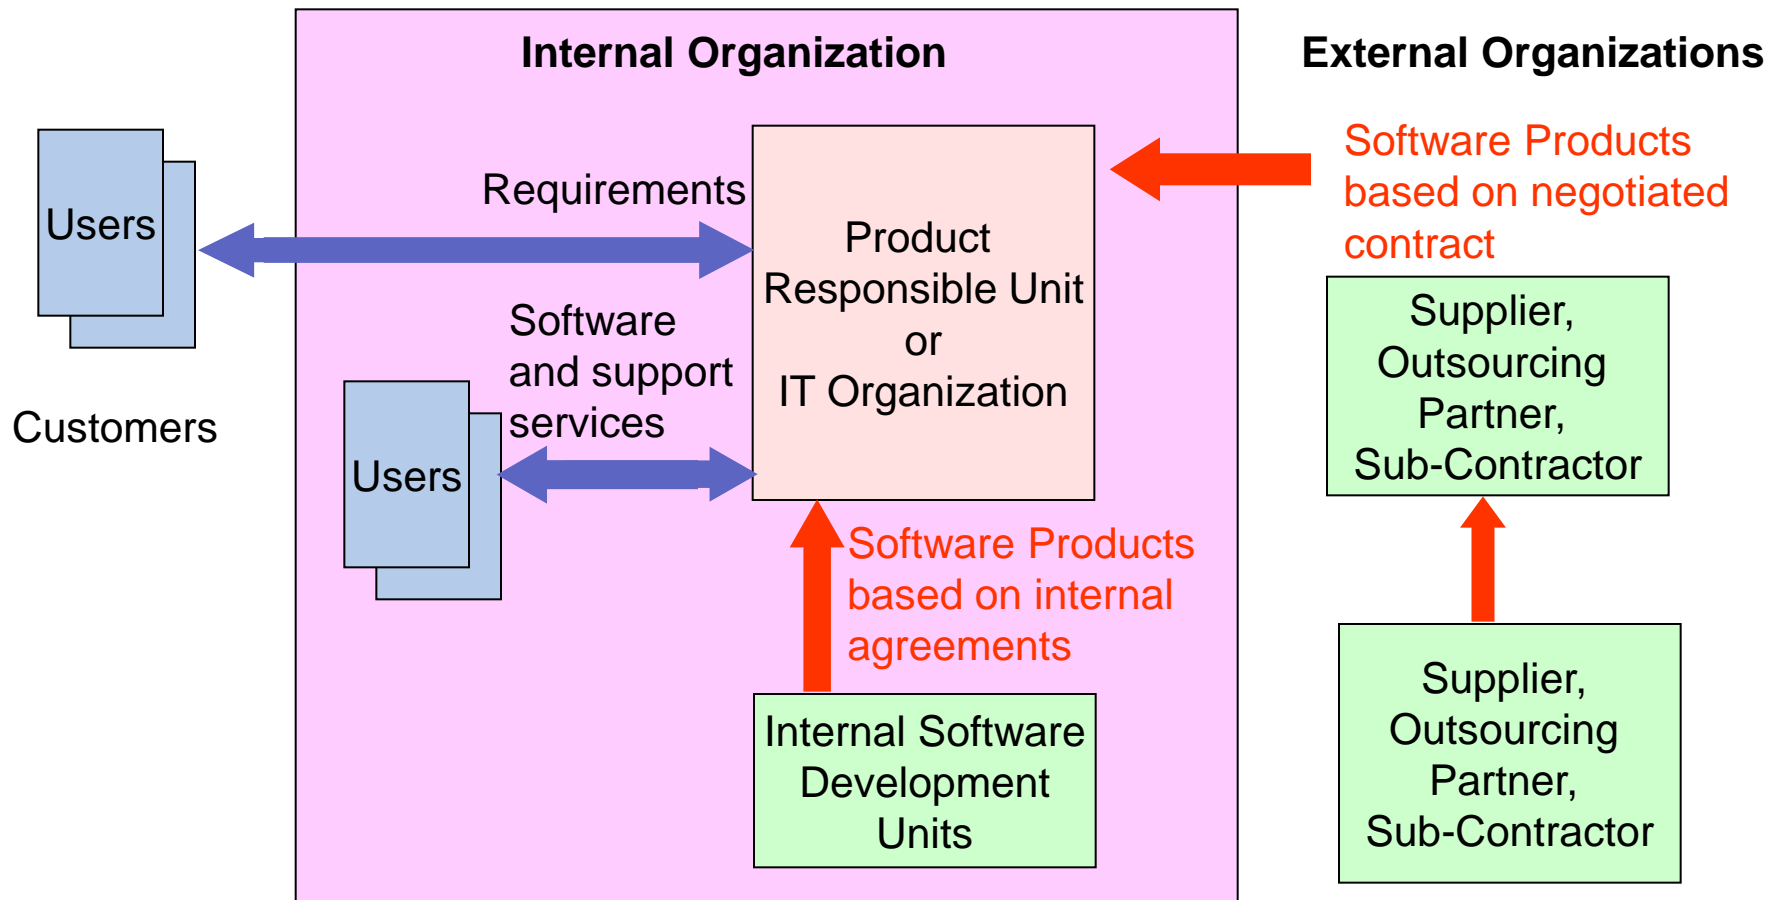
Internal Organization

External Organizations

Users

Customers

Requirements

Software and support services

Users

Product Responsible Unit or IT Organization

Software Products based on negotiated contract

Supplier, Outsourcing Partner, Sub-Contractor

Software Products based on internal agreements

Internal Software Development Units

Supplier, Outsourcing Partner, Sub-Contractor